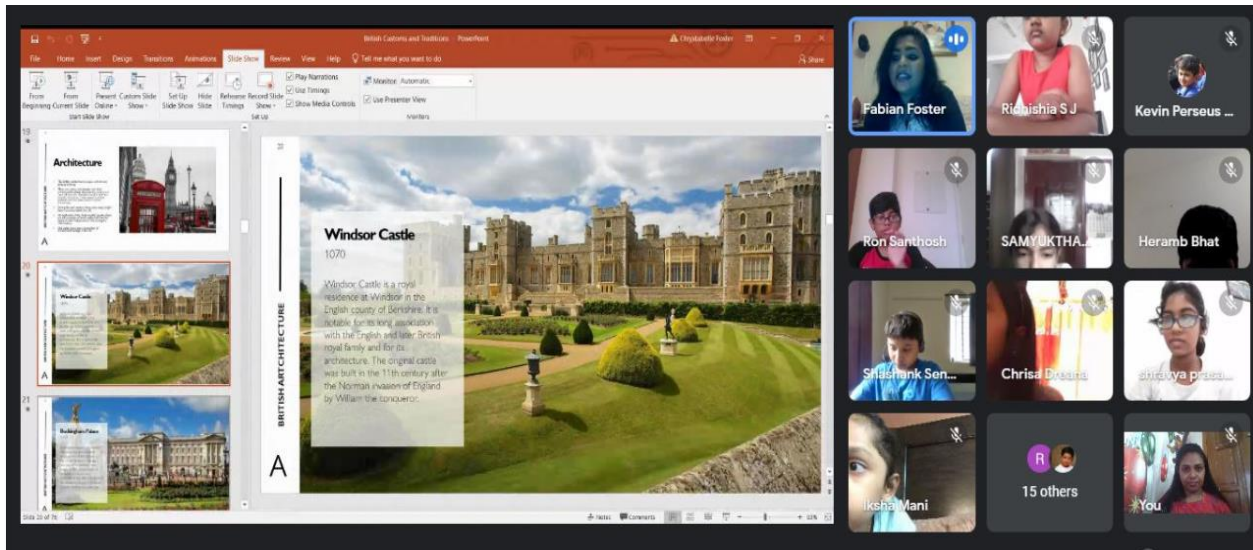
British Customs and Traditions - PowerPoint

File Home Insert Design Transitions Animations Slide Show Review View Help Tell me what you want to do

From Beginning From Current Slide Present Online Custom Slide Show Set Up Slide Show Hide Slide Rehearse Timings Record Slide Show Play Narrations Use Timings Show Media Controls Monitor: Automatic Use Presenter View

Start Slide Show Set Up Monitors

19
Architecture
A

20
Windsor Castle
A

21
Buckingham Palace
A

BRITISH ARTCHITECTURE

Windsor Castle
1070

Windsor Castle is a royal residence at Windsor in the English county of Berkshire. It is notable for its long association with the English and later British royal family and for its architecture. The original castle was built in the 11th century after the Norman invasion of England by William the conqueror.

A

Slide 20 of 76

Notes Comments

Fabian Foster
Riddhishia S J
Kevin Perseus ...
Ron Santhosh
SAMYUKTHA...
Heramb Bhat
Shashank Sen...
Chrisa Dreana
shravya prasa...
Iksha Mani
R
15 others
You